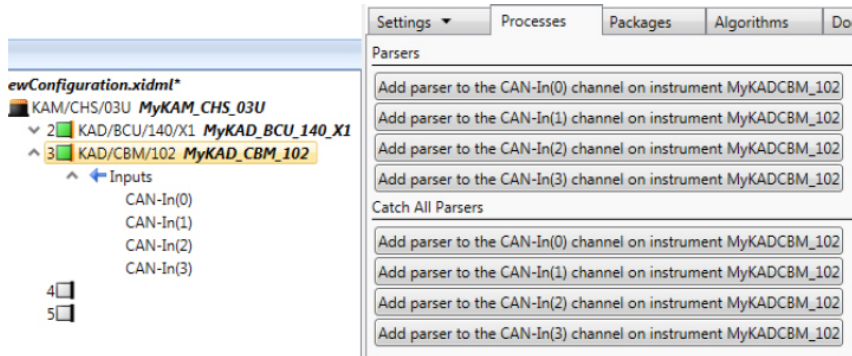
ewConfiguration.xidml*
KAM/CHS/03U MyKAM_CHS_03U
2 KAD/BCU/140/X1 MyKAD_BCU_140_X1
3 KAD/CBM/102 MyKAD_CBM_102
Inputs
CAN-In(0)
CAN-In(1)
CAN-In(2)
CAN-In(3)
4
5

Settings ▼ | Processes | Packages | Algorithms | Do

Parsers
Add parser to the CAN-In(0) channel on instrument MyKADCBM_102
Add parser to the CAN-In(1) channel on instrument MyKADCBM_102
Add parser to the CAN-In(2) channel on instrument MyKADCBM_102
Add parser to the CAN-In(3) channel on instrument MyKADCBM_102
Catch All Parsers
Add parser to the CAN-In(0) channel MyKADCBM_102
Add parser to the CAN-In(1) channel MyKADCBM_102
Add parser to the CAN-In(2) channel MyKADCBM_102
Add parser to the CAN-In(3) channel MyKADCBM_102